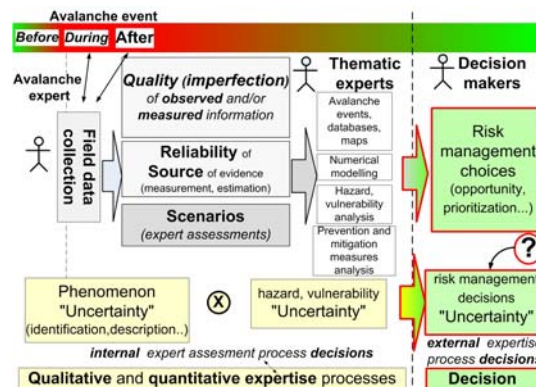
Avalanche event

Before During After

Avalanche expert

Field data collection

Quality (imperfection) of observed and/or measured information

Reliability of Source of evidence (measurement, estimation)

Scenarios (expert assessments)

Thematic experts

Avalanche events, databases, maps

Numerical modelling

Hazard, vulnerability analysis

Prevention and mitigation measures analysis

Decision makers

Risk management choices (opportunity, prioritization...)

?

risk management decisions "Uncertainty"

Phenomenon "Uncertainty" (identification,description..)

ⓧ

hazard, vulnerability "Uncertainty"

internal expert assesment process decisions

external expertise process decisions

Qualitative and quantitative expertise processes

Decision